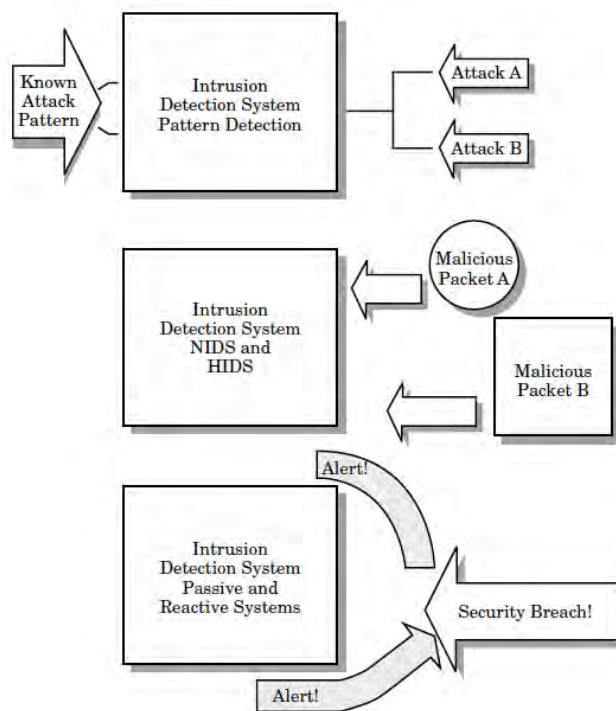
Known Attack Pattern

Intrusion Detection System Pattern Detection

Attack A

Attack B

Intrusion Detection System NIDS and HIDS

Malicious Packet A

Malicious Packet B

Alert!

Intrusion Detection System Passive and Reactive Systems

Security Breach!

Alert!